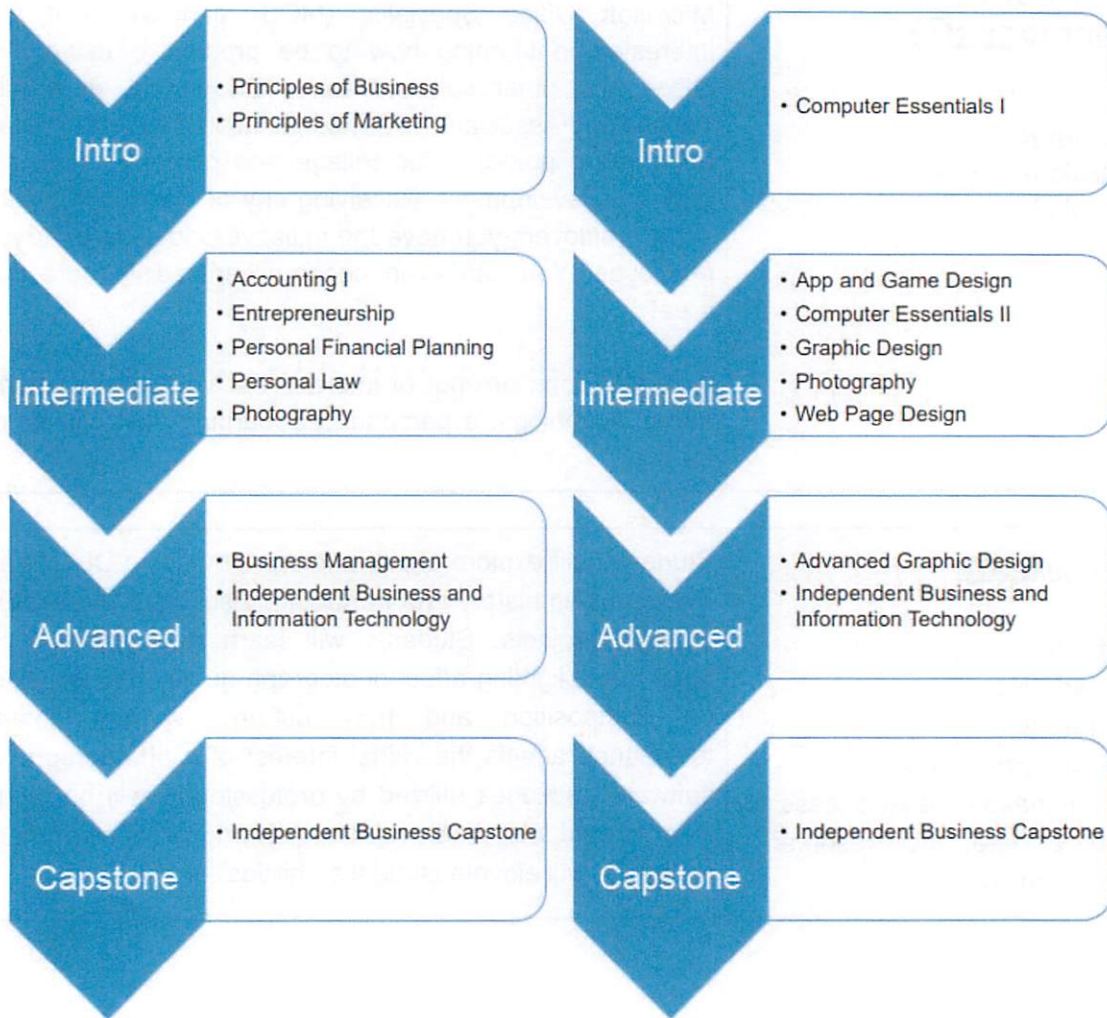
Intro
• Principles of Business
• Principles of Marketing

Intermediate
• Accounting I
• Entrepreneurship
• Personal Financial Planning
• Personal Law
• Photography

Advanced
• Business Management
• Independent Business and Information Technology

Capstone
• Independent Business Capstone

Intro
• Computer Essentials I

Intermediate
• App and Game Design
• Computer Essentials II
• Graphic Design
• Photography
• Web Page Design

Advanced
• Advanced Graphic Design
• Independent Business and Information Technology

Capstone
• Independent Business Capstone